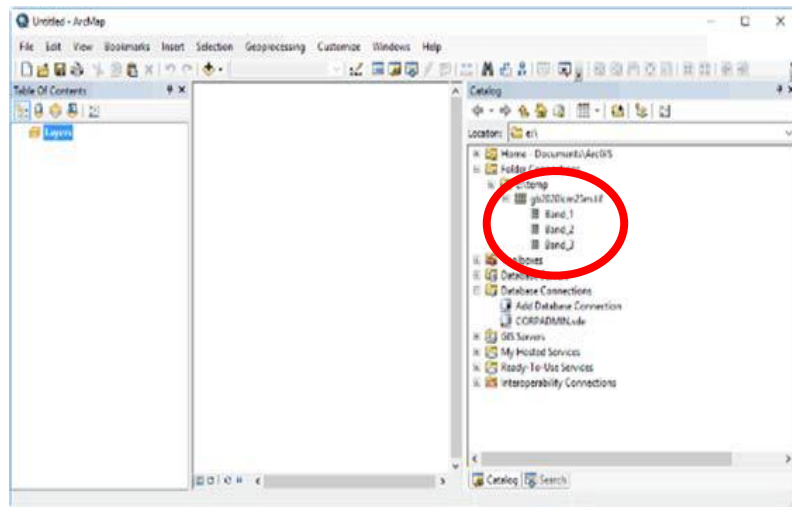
Untitled - ArcMap

File Edit View Bookmarks Insert Selection Geoprocessing Customize Windows Help

Table Of Contents

Layers

Catalog

Location: e:\

Home - Documents\ArcGIS
Folder Conn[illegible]
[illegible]temp
gis2020cm25m.tif
Band_1
Band_2
Band_3
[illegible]lboxes
Databa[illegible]
Database Connections
Add Database Connection
CORPADMIN.sde
GIS Servers
My Hosted Services
Ready-To-Use Services
Interoperability Connections

Catalog Search